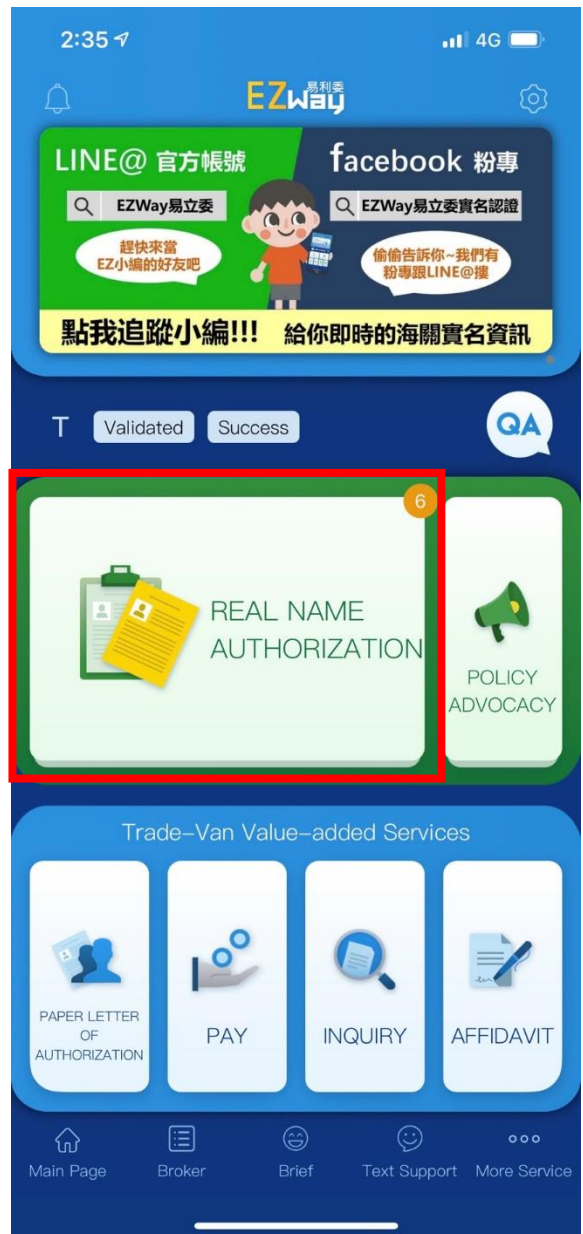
2:35

4G

EZway 易利委

LINE@ 官方帳號

EZWay易立委

趕快來當 EZ小編的好友吧

facebook 粉專

EZWay易立委實名認證

偷偷告訴你~我們有粉專跟LINE@摟

點我追蹤小編!!! 給你即時的海關實名資訊

T Validated Success

QA

6

REAL NAME AUTHORIZATION

POLICY ADVOCACY

Trade-Van Value-added Services

PAPER LETTER OF AUTHORIZATION

PAY

INQUIRY

AFFIDAVIT

Main Page

Broker

Brief

Text Support

More Service